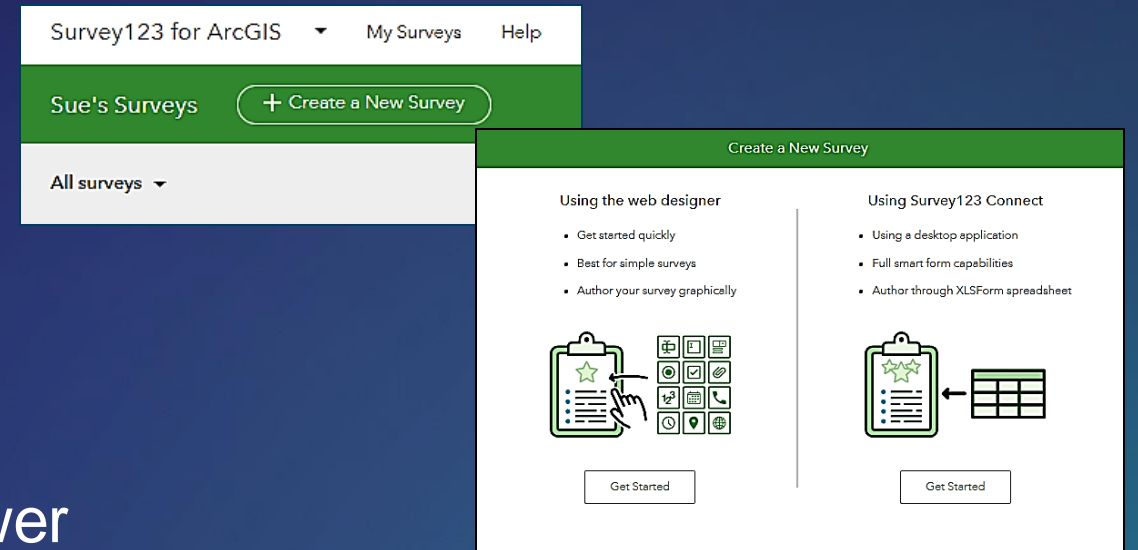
Survey123 for ArcGIS My Surveys Help

Sue's Surveys + Create a New Survey

All surveys

Create a New Survey

Using the web designer

- Get started quickly
- Best for simple surveys
- Author your survey graphically

Get Started

Using Survey123 Connect

- Using a desktop application
- Full smart form capabilities
- Author through XLSForm spreadsheet

Get Started

ver